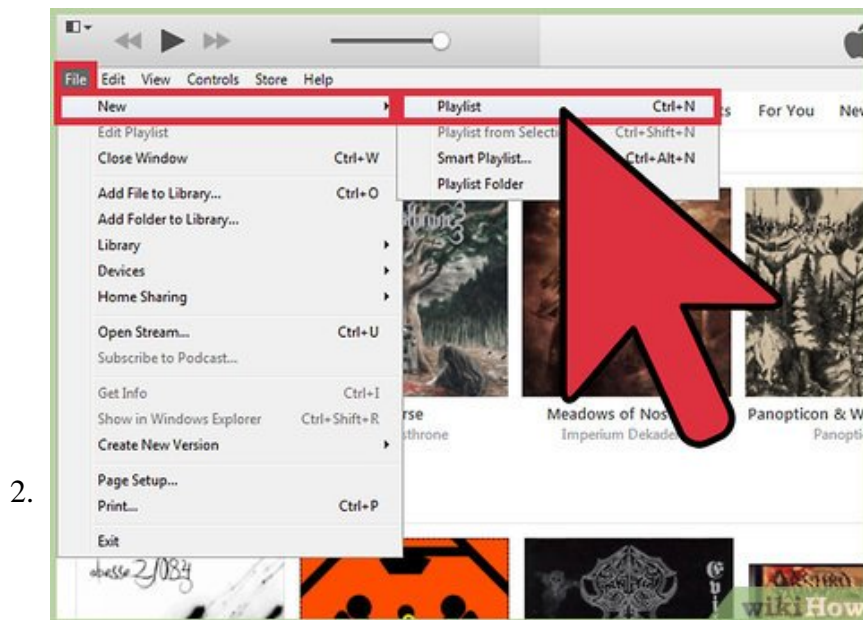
2.

File Edit View Controls Store Help

New
Edit Playlist
Close Window Ctrl+W
Add File to Library... Ctrl+O
Add Folder to Library...
Library
Devices
Home Sharing
Open Stream... Ctrl+U
Subscribe to Podcast...
Get Info Ctrl+I
Show in Windows Explorer Ctrl+Shift+R
Create New Version
Page Setup...
Print... Ctrl+P
Exit

Playlist Ctrl+N
Playlist from Selecti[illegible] Ctrl+Shift+N
Smart Playlist... Ctrl+Alt+N
Playlist Folder

For You Ne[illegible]

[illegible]rse
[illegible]sthrone
Meadows of Nos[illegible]
Imperium Dekade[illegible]
Panopticon & W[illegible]
Panopti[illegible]

wikiHow